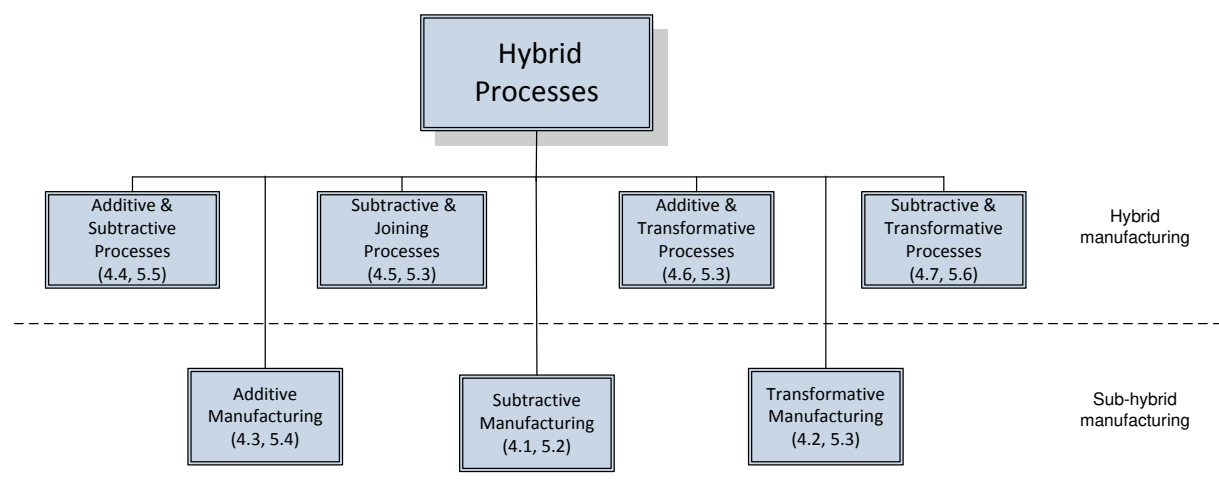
Hybrid Processes

Additive & Subtractive Processes (4.4, 5.5)

Subtractive & Joining Processes (4.5, 5.3)

Additive & Transformative Processes (4.6, 5.3)

Subtractive & Transformative Processes (4.7, 5.6)

Hybrid manufacturing

Additive Manufacturing (4.3, 5.4)

Subtractive Manufacturing (4.1, 5.2)

Transformative Manufacturing (4.2, 5.3)

Sub-hybrid manufacturing